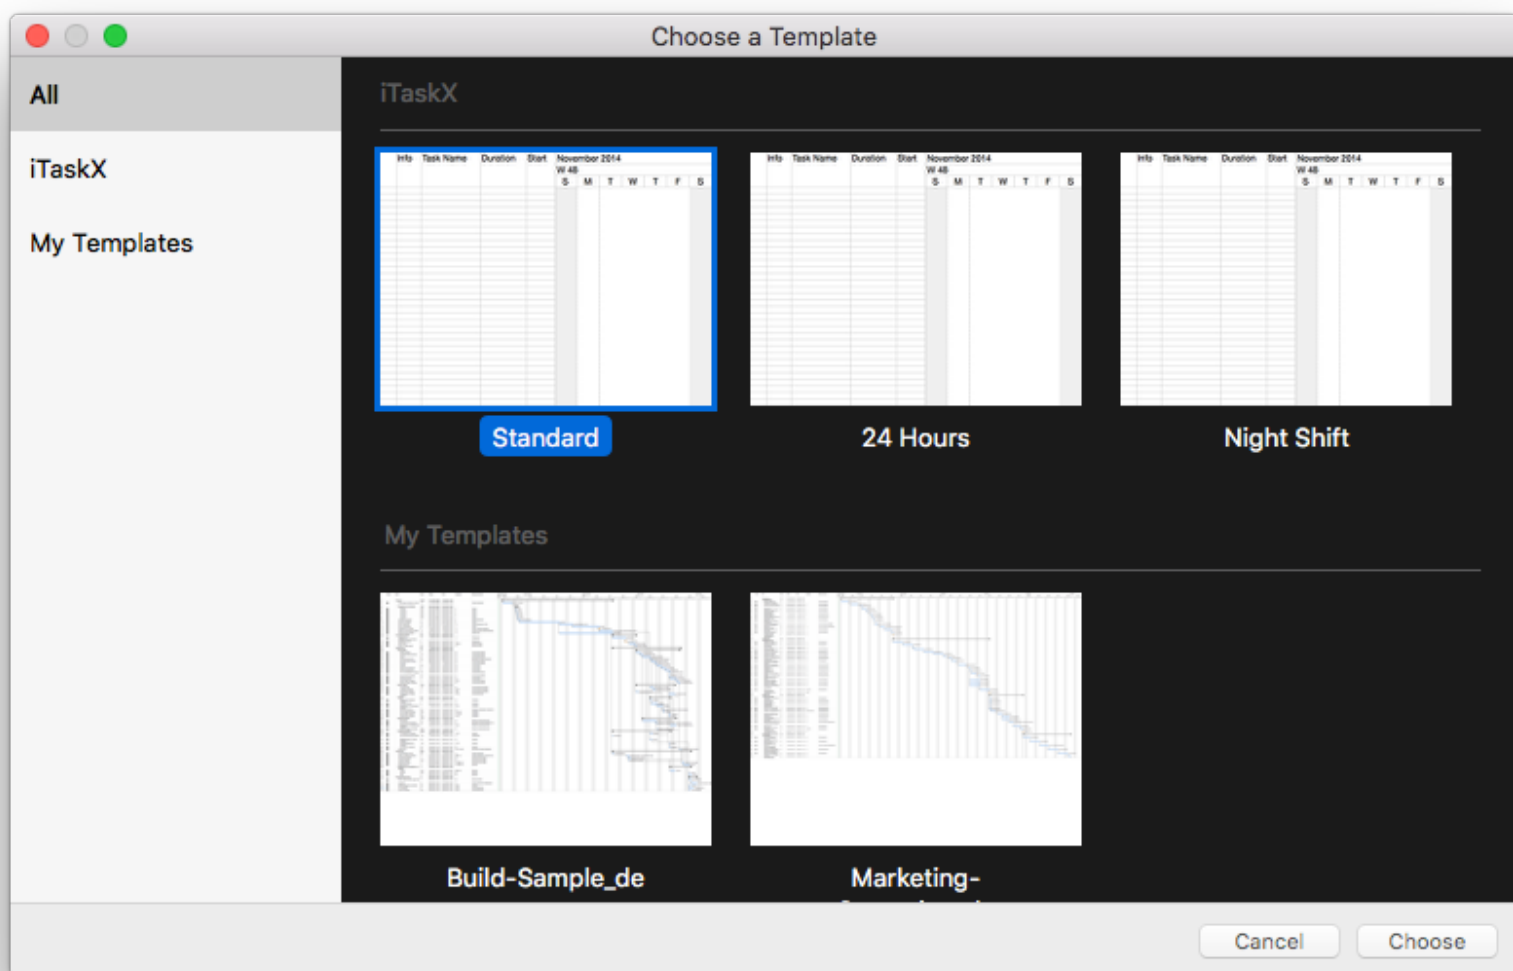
Choose a Template

All

iTaskX

My Templates

iTaskX

| Info | Task Name | Duration | Start | November 2014 W 48 S M T W T F S |
|---|---|---|---|---|

Standard

| Info | Task Name | Duration | Start | November 2014 W 48 S M T W T F S |
|---|---|---|---|---|

24 Hours

| Info | Task Name | Duration | Start | November 2014 W 48 S M T W T F S |
|---|---|---|---|---|

Night Shift

My Templates

Build-Sample_de

Marketing-

Cancel

Choose